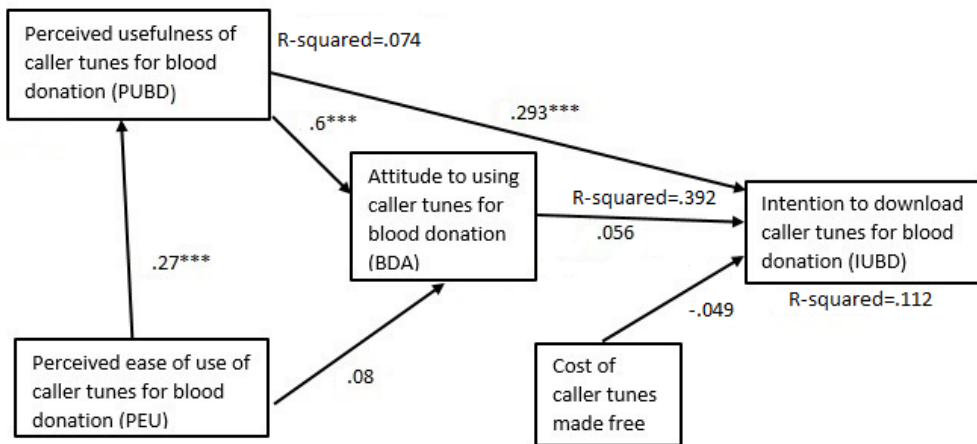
Perceived usefulness of caller tunes for blood donation (PUBD)

R-squared=.074

.293***

.6***

Attitude to using caller tunes for blood donation (BDA)

R-squared=.392

.056

Intention to download caller tunes for blood donation (IUBD)

R-squared=.112

.27***

-.049

Perceived ease of use of caller tunes for blood donation (PEU)

.08

Cost of caller tunes made free